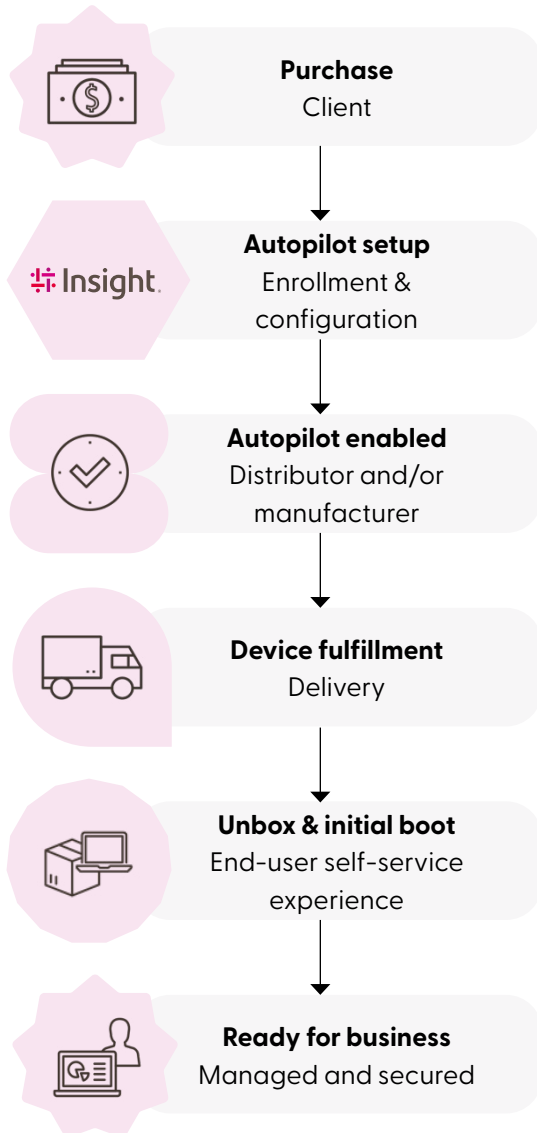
Purchase
Client

Insight.

Autopilot setup
Enrollment & configuration

Autopilot enabled
Distributor and/or manufacturer

Device fulfillment
Delivery

Unbox & initial boot
End-user self-service experience

Ready for business
Managed and secured